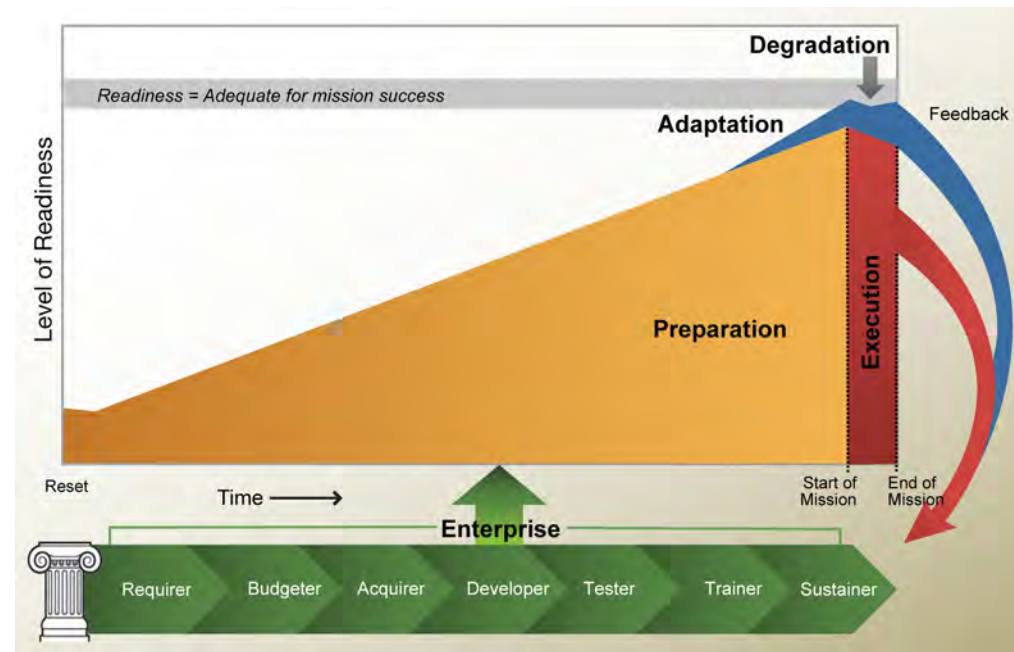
Degradation

Readiness = Adequate for mission success

Adaptation

Feedback

Level of Readiness

Preparation

Execution

Reset

Time ⟶

Start of Mission

End of Mission

Enterprise

Requirer

Budgeter

Acquirer

Developer

Tester

Trainer

Sustainer